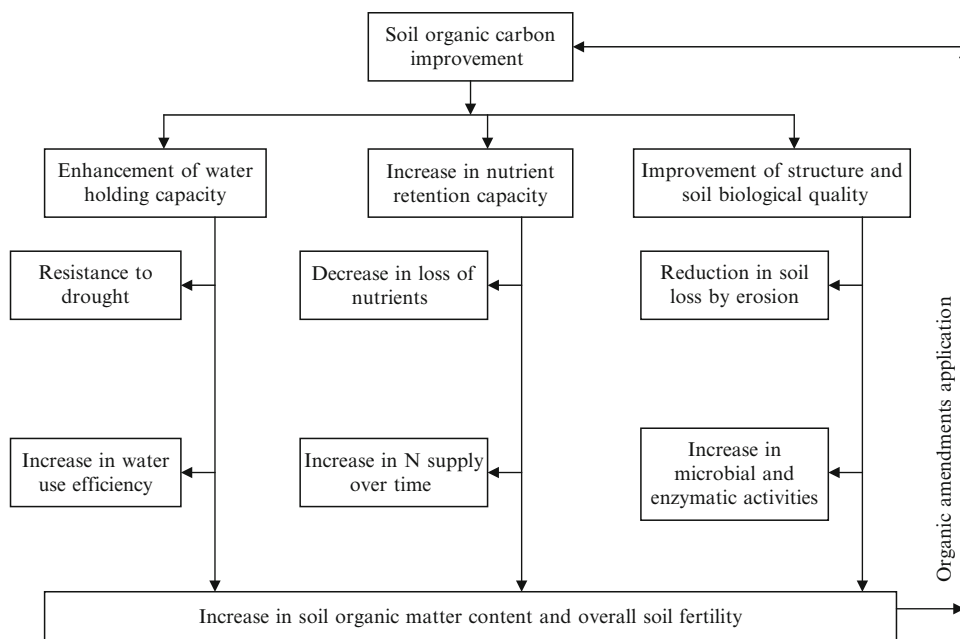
Soil organic carbon improvement

Enhancement of water holding capacity

Increase in nutrient retention capacity

Improvement of structure and soil biological quality

Resistance to drought

Decrease in loss of nutrients

Reduction in soil loss by erosion

Increase in water use efficiency

Increase in N supply over time

Increase in microbial and enzymatic activities

Organic amendments application

Increase in soil organic matter content and overall soil fertility